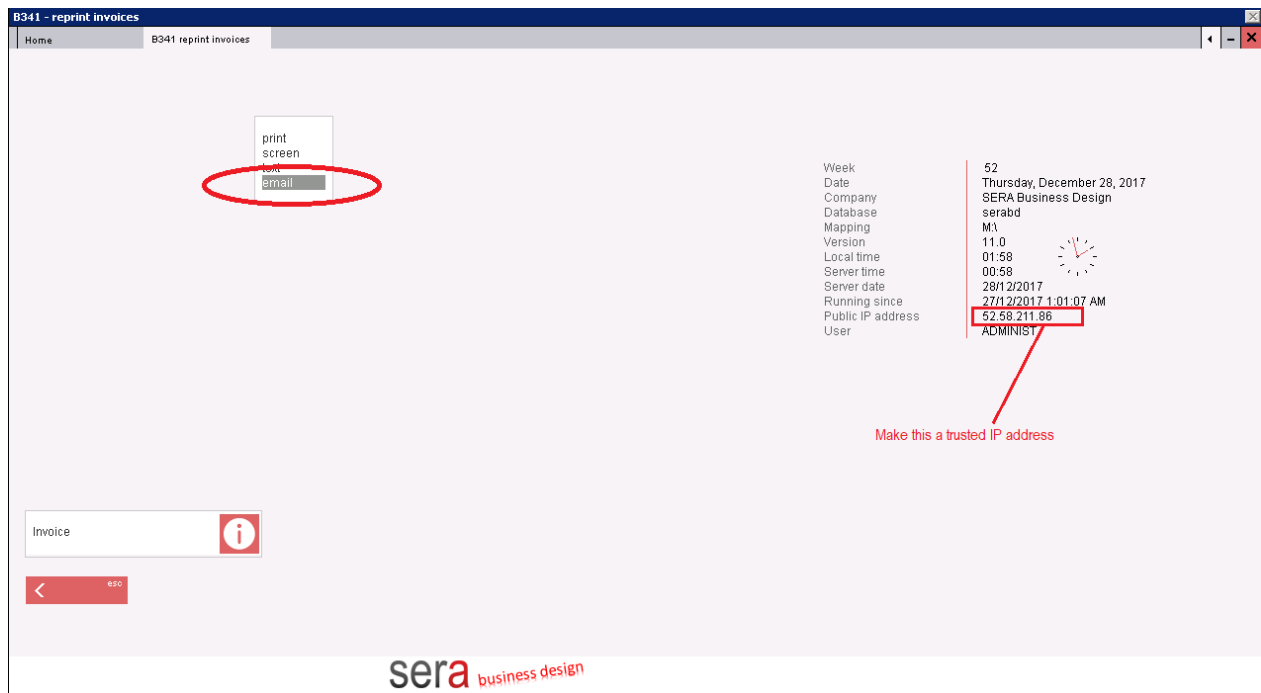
B341 - reprint invoices

Home
B341 reprint invoices

print
screen
text
email

| | |
|---|---|
| Week | 52 |
| Date | Thursday, December 28, 2017 |
| Company | SERA Business Design |
| Database | serabd |
| Mapping | M:\ |
| Version | 11.0 |
| Local time | 01:58 |
| Server time | 00:58 |
| Server date | 28/12/2017 |
| Running since | 27/12/2017 1:01:07 AM |
| Public IP address | 52.58.211.86 |
| User | ADMINIST |

Make this a trusted IP address

Invoice

esc

sera business design